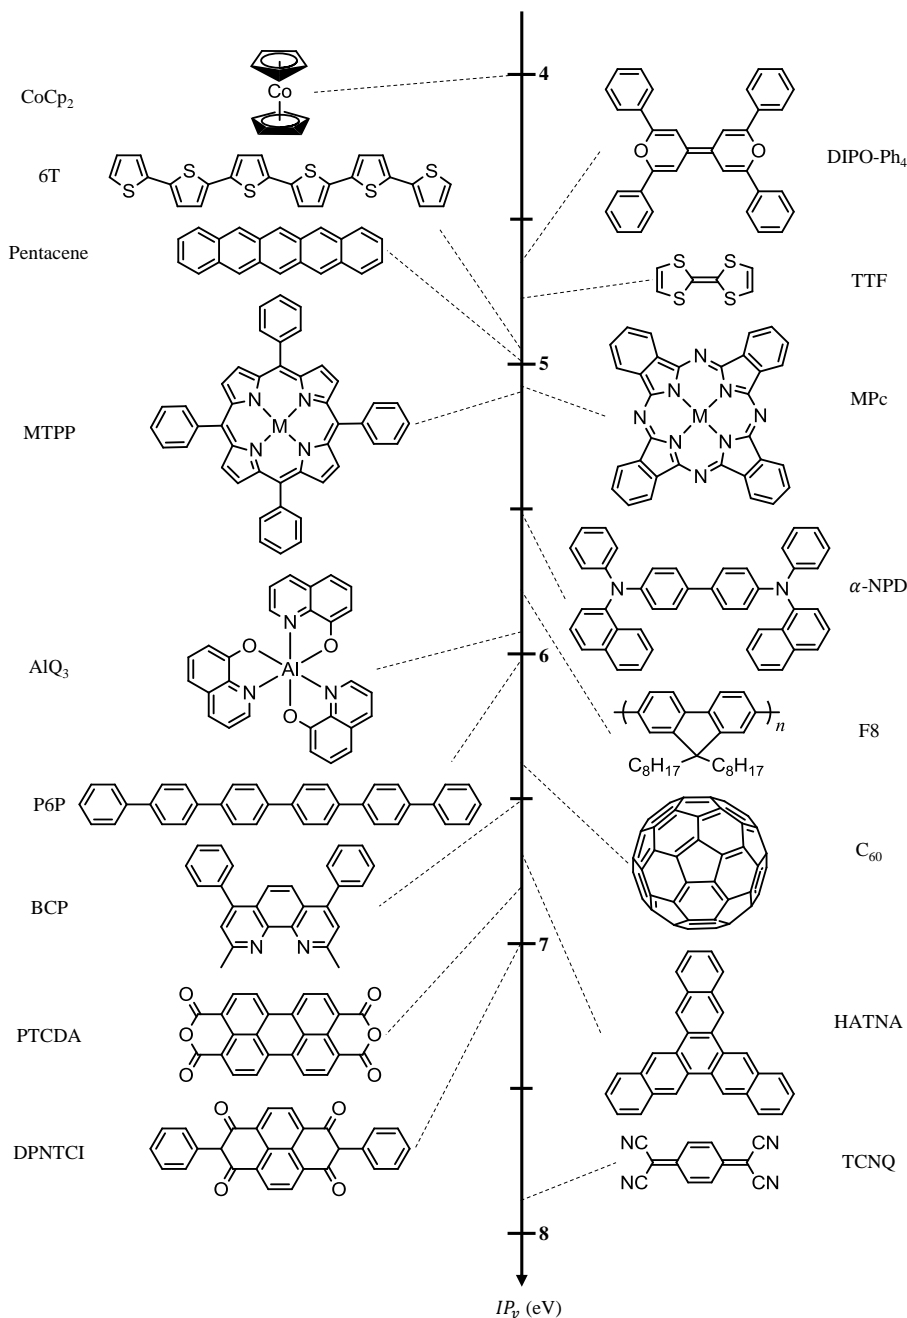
4

CoCp$_2$

Co

DIPO-Ph$_4$

O

O

6T

S

S

S

S

S

S

Pentacene

TTF

S

S

S

S

5

MTPP

N

N

N

N

M

MPc

N

N

N

N

N

N

N

N

M

$\alpha$-NPD

N

N

AlQ$_3$

O

N

Al

O

N

N

O

6

F8

$n$

$C_8H_{17}$

$C_8H_{17}$

P6P

C$_{60}$

BCP

N

N

7

PTCDA

O

O

O

O

O

O

HATNA

DPNTCI

O

O

O

O

TCNQ

NC

NC

CN

CN

8

$IP_v$ (eV)